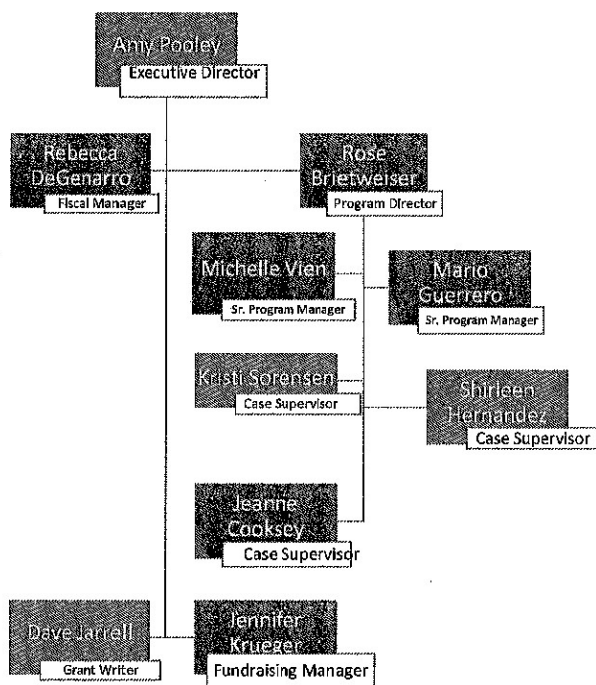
Amy Pooley
Executive Director

Rebecca DeGenarro
Fiscal Manager

Rose Brietweiser
Program Director

Michelle Vien
Sr. Program Manager

Mario Guerrero
Sr. Program Manager

Kristi Sorensen
Case Supervisor

Shirleen Hernandez
Case Supervisor

Jeanne Cooksey
Case Supervisor

Dave Jarrell
Grant Writer

Jennifer Krueger
Fundraising Manager